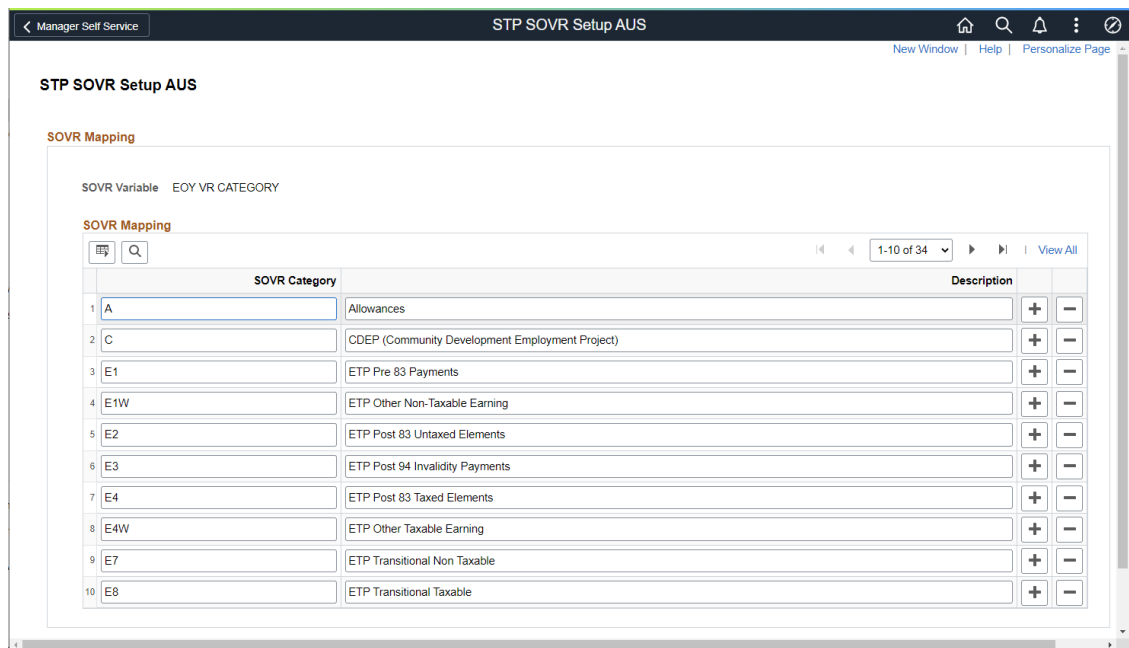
Manager Self Service

STP SOVR Setup AUS

New Window | Help | Personalize Page

STP SOVR Setup AUS

SOVR Mapping

SOVR Variable EOY VR CATEGORY

SOVR Mapping

1-10 of 34 | View All

| | SOVR Category | Description |
|---|---|---|
| 1 | A | Allowances |
| 2 | C | CDEP (Community Development Employment Project) |
| 3 | E1 | ETP Pre 83 Payments |
| 4 | E1W | ETP Other Non-Taxable Earning |
| 5 | E2 | ETP Post 83 Untaxed Elements |
| 6 | E3 | ETP Post 94 Invalidity Payments |
| 7 | E4 | ETP Post 83 Taxed Elements |
| 8 | E4W | ETP Other Taxable Earning |
| 9 | E7 | ETP Transitional Non Taxable |
| 10 | E8 | ETP Transitional Taxable |